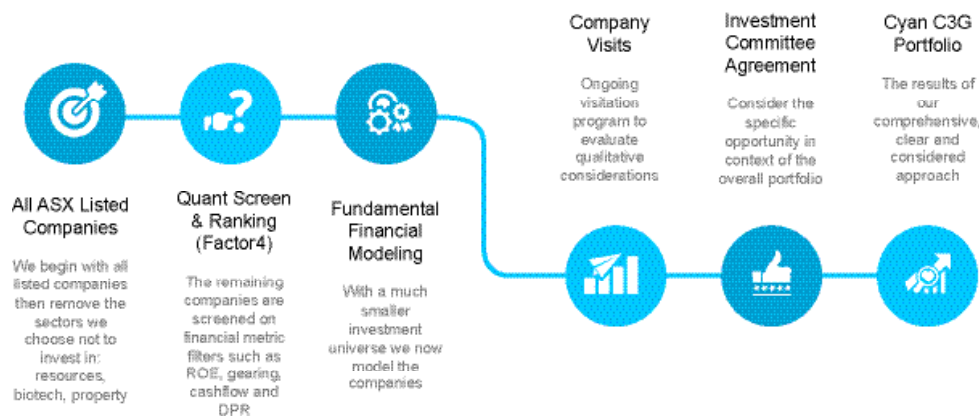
Company Visits

Ongoing visitation program to evaluate qualitative considerations

Investment Committee Agreement

Consider the specific opportunity in context of the overall portfolio

Cyan C3G Portfolio

The results of our comprehensive, clear and considered approach

All ASX Listed Companies

We begin with all listed companies then remove the sectors we choose not to invest in: resources, biotech, property

Quant Screen & Ranking (Factor4)

The remaining companies are screened on financial metric filters such as ROE, gearing, cashflow and DPR

Fundamental Financial Modeling

With a much smaller investment universe we now model the companies